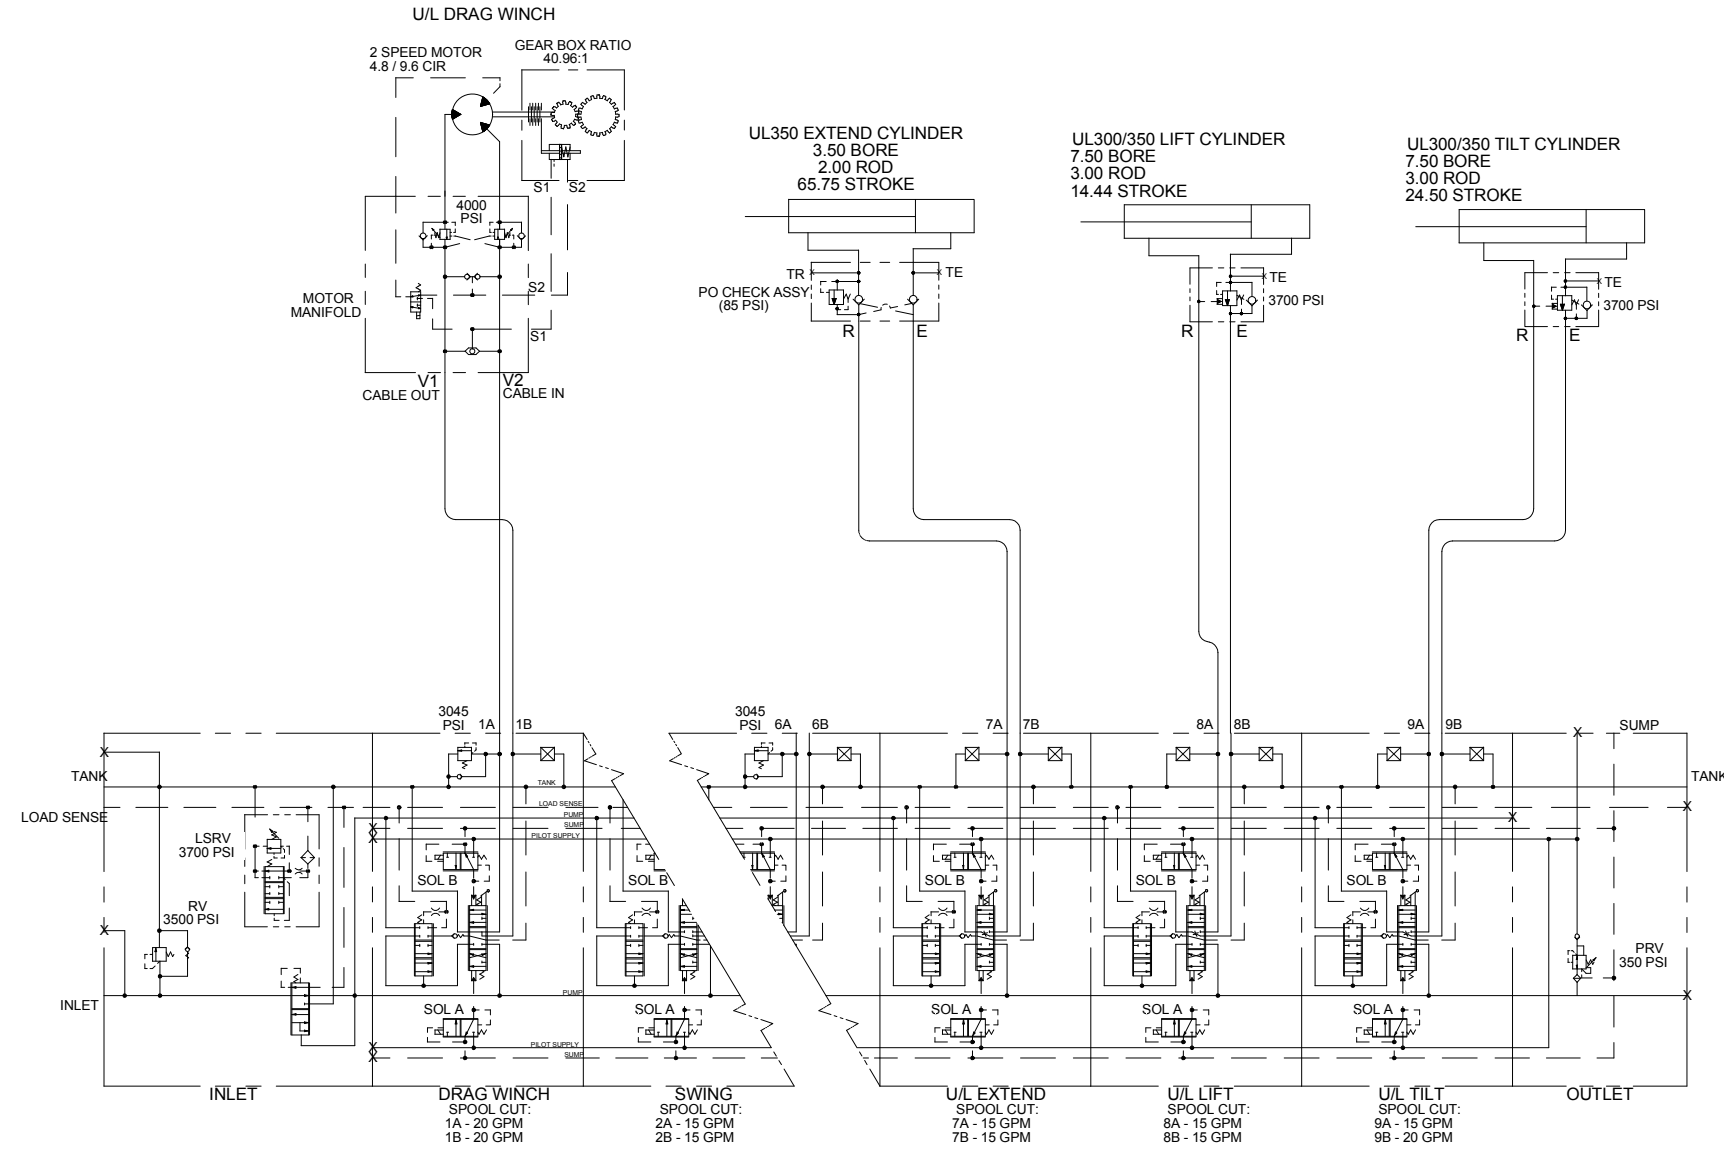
U/L DRAG WINCH

2 SPEED MOTOR
4.8 / 9.6 CIR

GEAR BOX RATIO
40.96:1

S1 S2

4000
PSI

MOTOR
MANIFOLD

S2

S1

V1
CABLE OUT

V2
CABLE IN

UL350 EXTEND CYLINDER
3.50 BORE
2.00 ROD
65.75 STROKE

TR

TE

PO CHECK ASSY
(85 PSI)

R E

UL300/350 LIFT CYLINDER
7.50 BORE
3.00 ROD
14.44 STROKE

TE

3700 PSI

R E

UL300/350 TILT CYLINDER
7.50 BORE
3.00 ROD
24.50 STROKE

TE

3700 PSI

R E

3045
PSI 1A 1B

3045
PSI 6A 6B

7A 7B

8A 8B

9A 9B

SUMP

TANK

TANK

LOAD SENSE

LOAD SENSE

PUMP

SUMP

PILOT SUPPLY

LSRV
3700 PSI

SOL B

SOL B

SOL B

SOL B

SOL B

RV
3500 PSI

PRV
350 PSI

INLET

PUMP

SOL A

SOL A

SOL A

SOL A

SOL A

PILOT SUPPLY

SUMP

INLET

DRAG WINCH
SPOOL CUT:
1A - 20 GPM
1B - 20 GPM

SWING
SPOOL CUT:
2A - 15 GPM
2B - 15 GPM

U/L EXTEND
SPOOL CUT:
7A - 15 GPM
7B - 15 GPM

U/L LIFT
SPOOL CUT:
8A - 15 GPM
8B - 15 GPM

U/L TILT
SPOOL CUT:
9A - 15 GPM
9B - 20 GPM

OUTLET